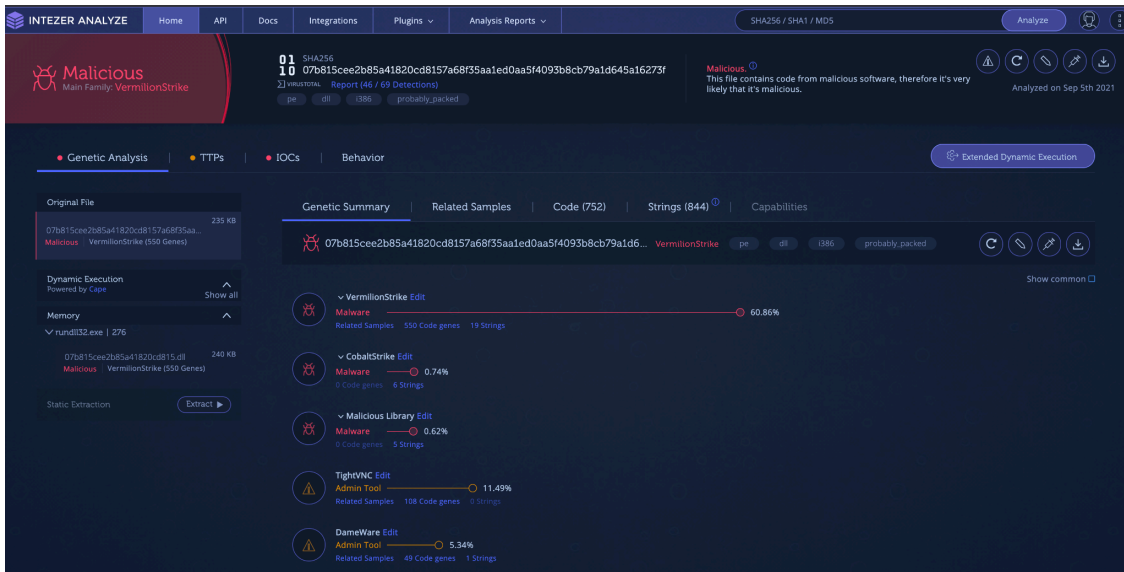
INTEZER ANALYZE Home API Docs Integrations Plugins Analysis Reports SHA256 / SHA1 / MD5 Analyze

Malicious
Main Family: VermilionStrike

01 10 SHA256
07b815cee2b85a41820cd8157a68f35aa1ed0aa5f4093b8cb79a1d645a16273f
VIRUSTOTAL Report (46 / 69 Detections)
pe dll i386 probably_packed

Malicious.
This file contains code from malicious software, therefore it's very likely that it's malicious.

Analyzed on Sep 5th 2021

Genetic Analysis TTPs IOCs Behavior

Extended Dynamic Execution

Original File
07b815cee2b85a41820cd8157a68f35aa... 235 KB
Malicious VermilionStrike (550 Genes)

Dynamic Execution
Powered by Cape
Show all

Memory
rundll32.exe | 276
07b815cee2b85a41820cd815.dll 240 KB
Malicious VermilionStrike (550 Genes)

Static Extraction Extract

Genetic Summary Related Samples Code (752) Strings (844) Capabilities

07b815cee2b85a41820cd8157a68f35aa1ed0aa5f4093b8cb79a1d6... VermilionStrike pe dll i386 probably_packed

Show common

VermilionStrike Edit
Malware 60.86%
Related Samples 550 Code genes 19 Strings

CobaltStrike Edit
Malware 0.74%
0 Code genes 6 Strings

Malicious Library Edit
Malware 0.62%
0 Code genes 5 Strings

TightVNC Edit
Admin Tool 11.49%
Related Samples 108 Code genes 0 Strings

DameWare Edit
Admin Tool 5.34%
Related Samples 49 Code genes 1 Strings